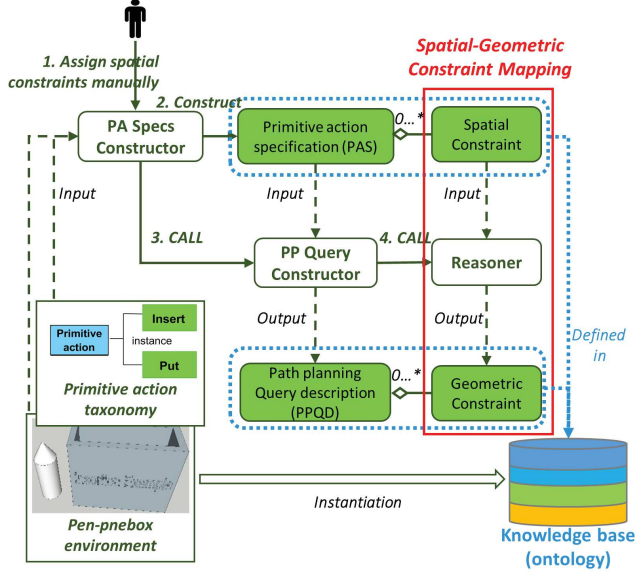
1. Assign spatial constraints manually

Spatial-Geometric Constraint Mapping

2. Construct

PA Specs Constructor

Primitive action specification (PAS)

0...*

Spatial Constraint

Input

Input

Input

3. CALL

PP Query Constructor

4. CALL

Reasoner

Primitive action

instance

Insert

Put

Primitive action taxonomy

Output

Output

Defined in

Path planning Query description (PPQD)

0...*

Geometric Constraint

Instantiation

Pen-pnebox environment

Knowledge base (ontology)